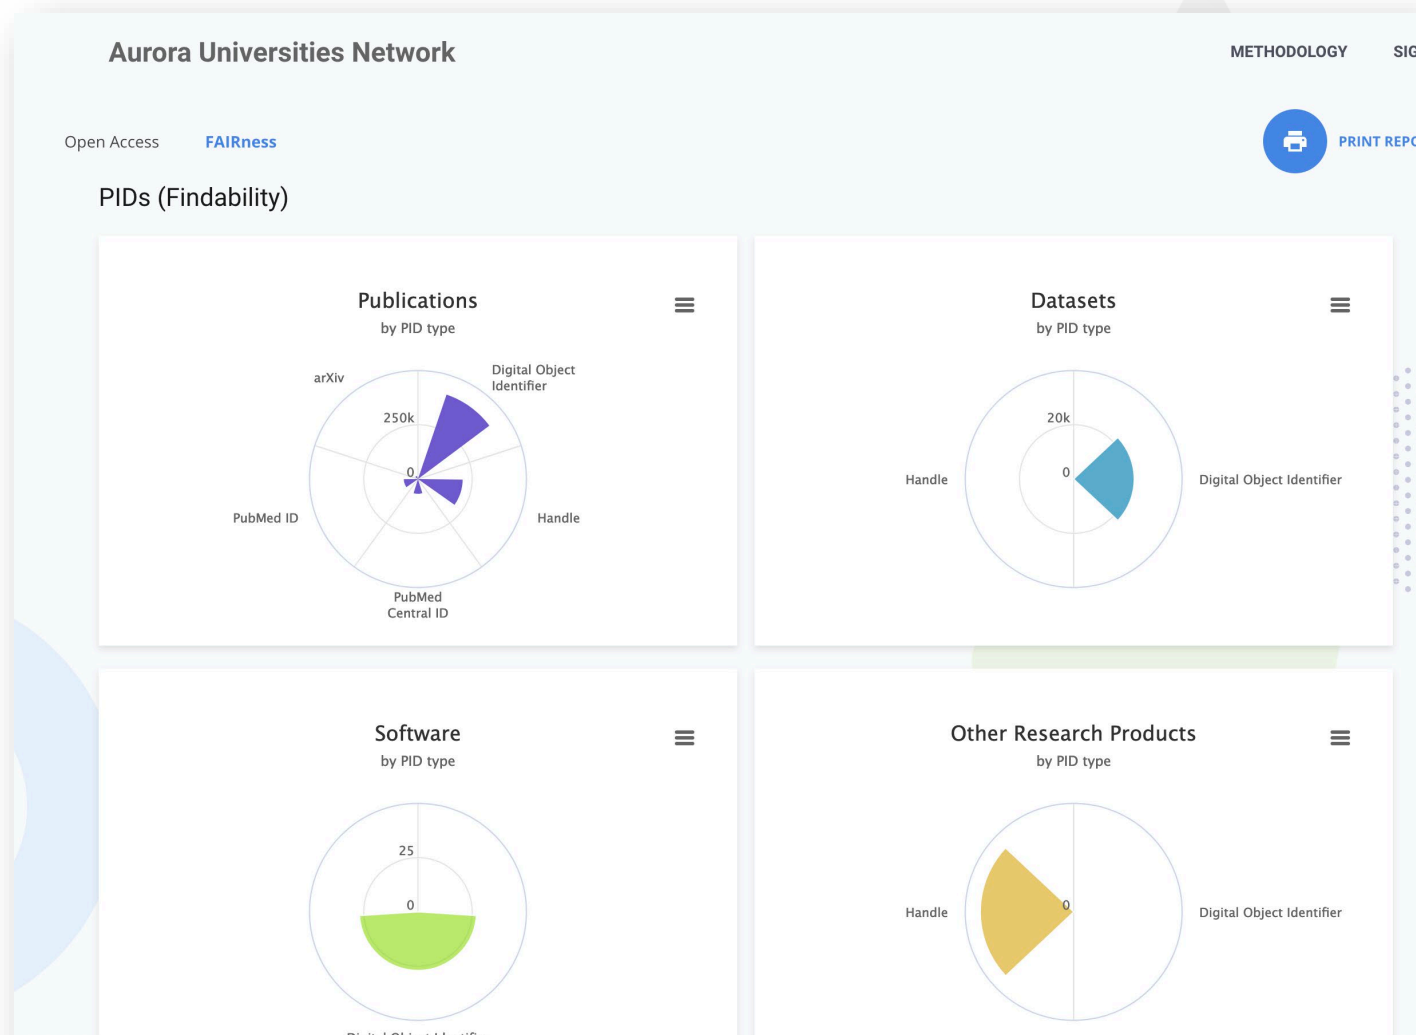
Aurora Universities Network

METHODOLOGY SIG

Open Access FAIRness

PRINT REPO

PIDs (Findability)

Publications
by PID type

arXiv
Digital Object Identifier
250k
0
PubMed ID
Handle
PubMed Central ID

Datasets
by PID type

20k
0
Handle
Digital Object Identifier

Software
by PID type

25
0
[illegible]

Other Research Products
by PID type

Handle
0
Digital Object Identifier